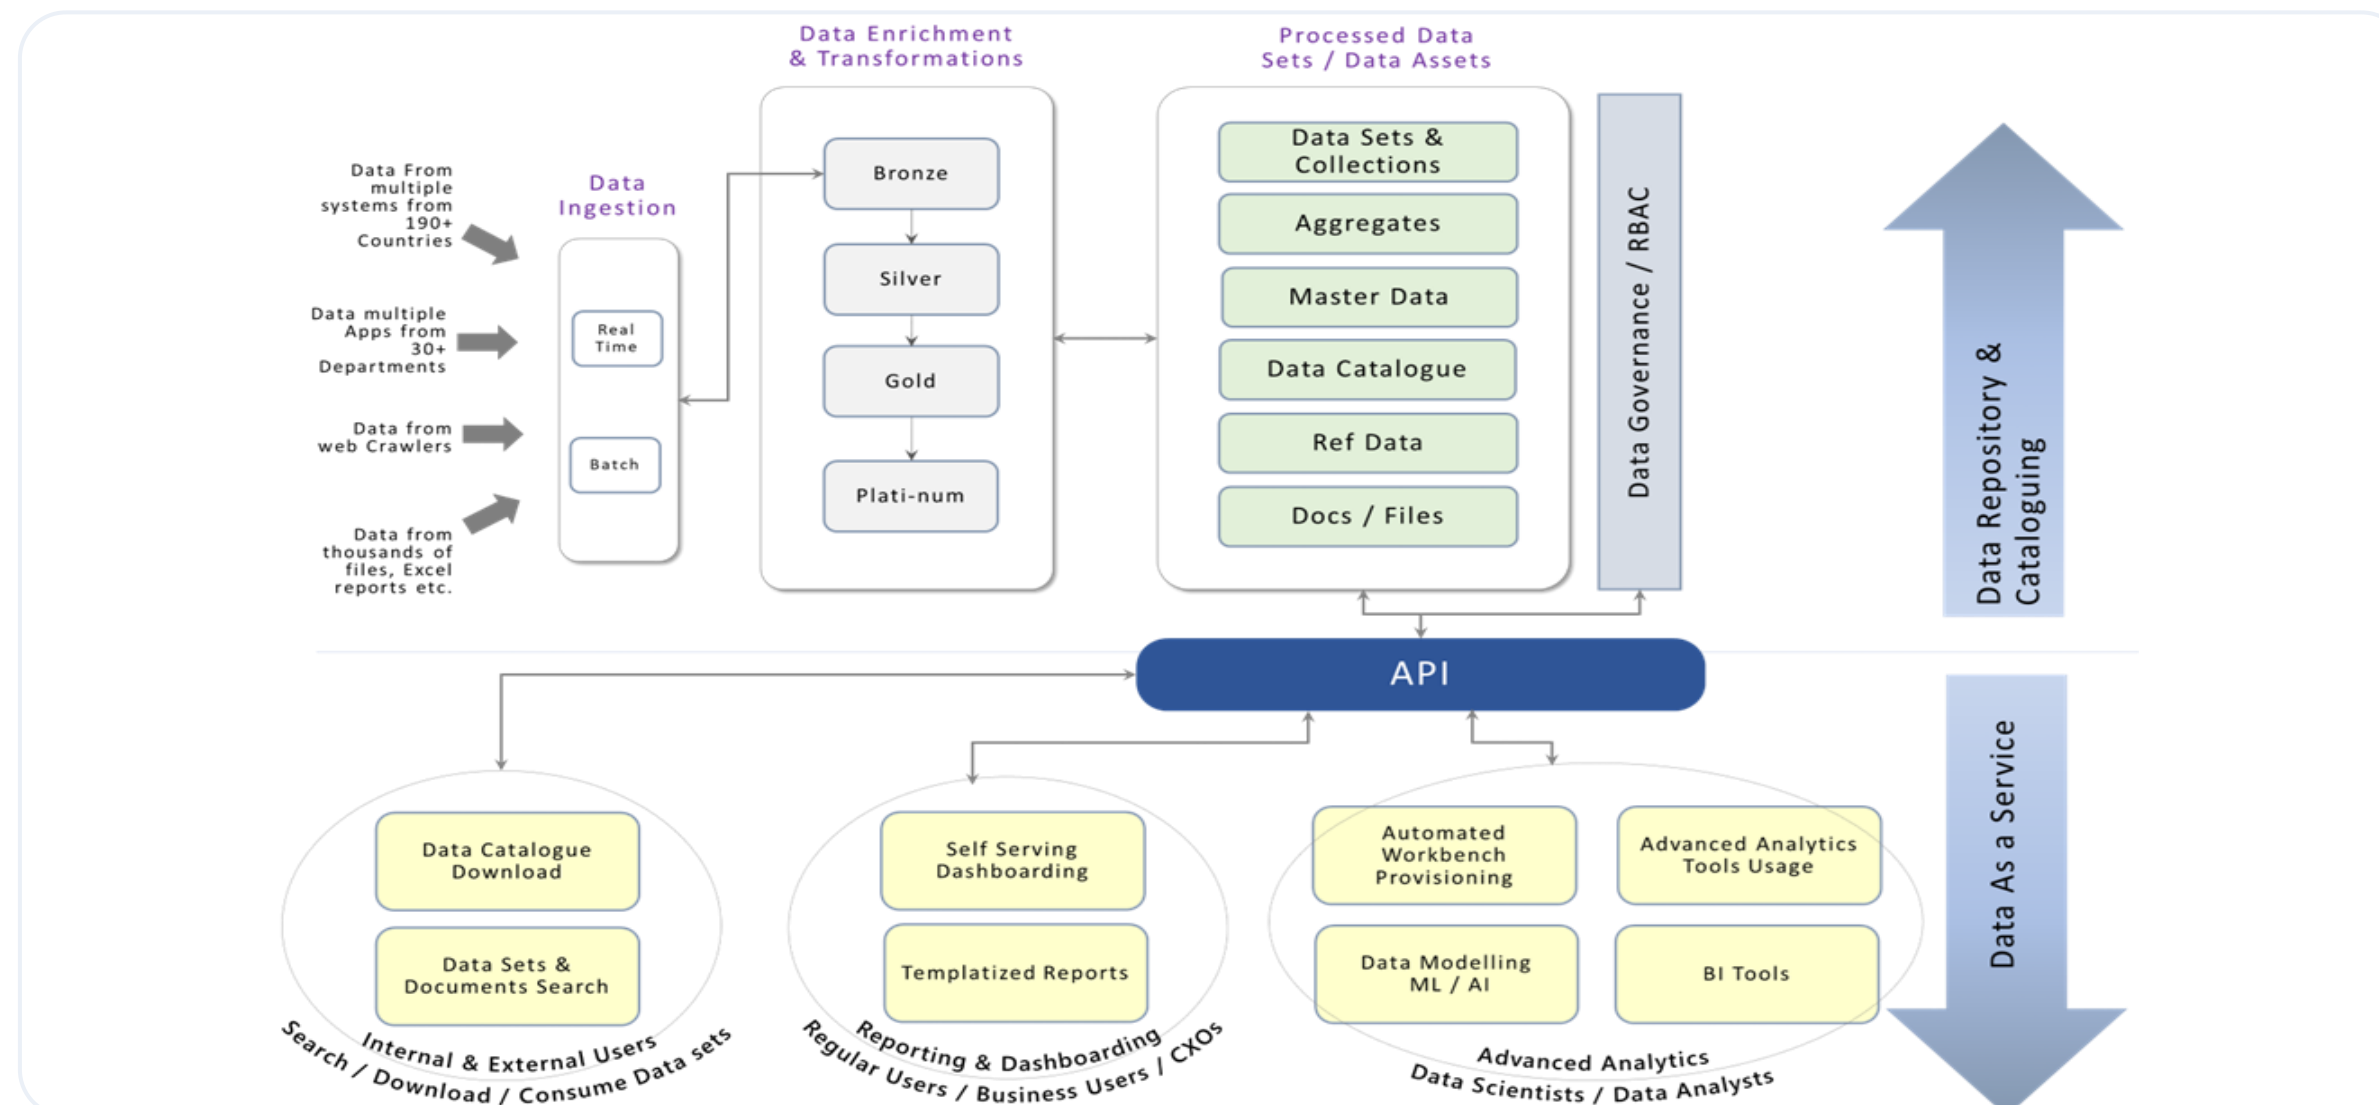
Data From multiple systems from 190+ Countries

Data multiple Apps from 30+ Departments

Data from web Crawlers

Data from thousands of files, Excel reports etc.

Data Ingestion

Real Time

Batch

Data Enrichment & Transformations

Bronze

Silver

Gold

Plati-num

Processed Data Sets / Data Assets

Data Sets & Collections

Aggregates

Master Data

Data Catalogue

Ref Data

Docs / Files

Data Governance / RBAC

Data Repository & Cataloguing

API

Data As a Service

Data Catalogue Download

Data Sets & Documents Search

Internal & External Users

Search / Download / Consume Data sets

Self Serving Dashboarding

Templatized Reports

Reporting & Dashboarding

Regular Users / Business Users / CXOs

Automated Workbench Provisioning

Advanced Analytics Tools Usage

Data Modelling ML / AI

BI Tools

Advanced Analytics

Data Scientists / Data Analysts